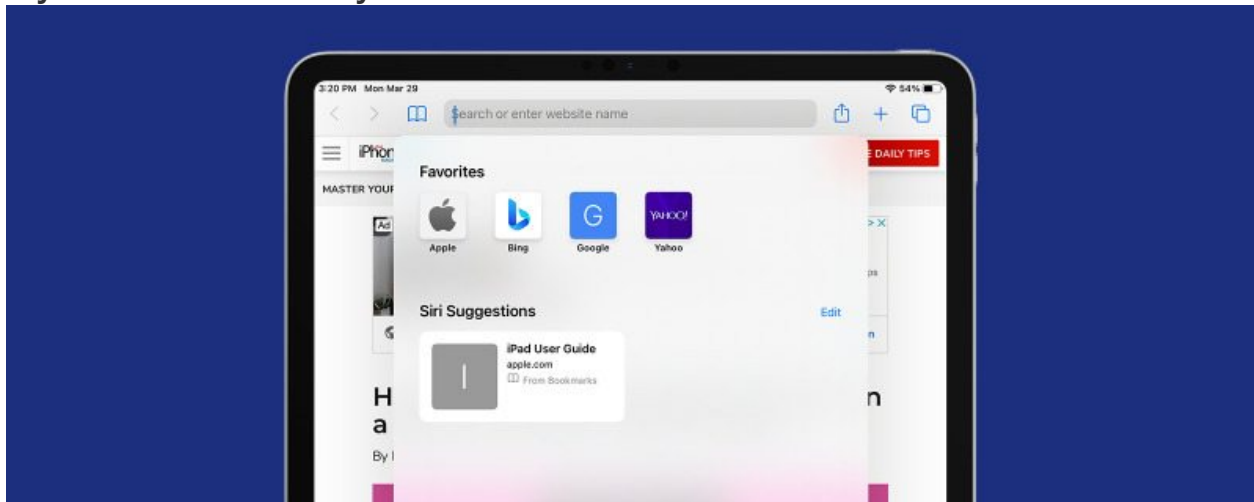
3:20 PM Mon Mar 29

54%

Search or enter website name

iPhon

E DAILY TIPS

MASTER YOUR

Favorites

Apple

Bing

G

Google

YAHOO!

Yahoo

Siri Suggestions

Edit

I

iPad User Guide

apple.com

From Bookmarks

H

a

n

By I